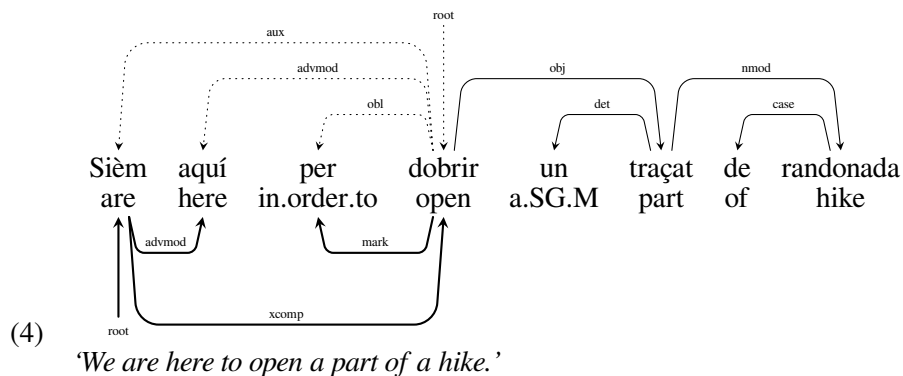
root

aux

advmod

obl

obj

det

nmod

case

Sièm aquí per dobrir un traçat de randonada

are here in.order.to open a.SG.M part of hike

advmod

mark

xcomp

root

(4)

'We are here to open a part of a hike.'